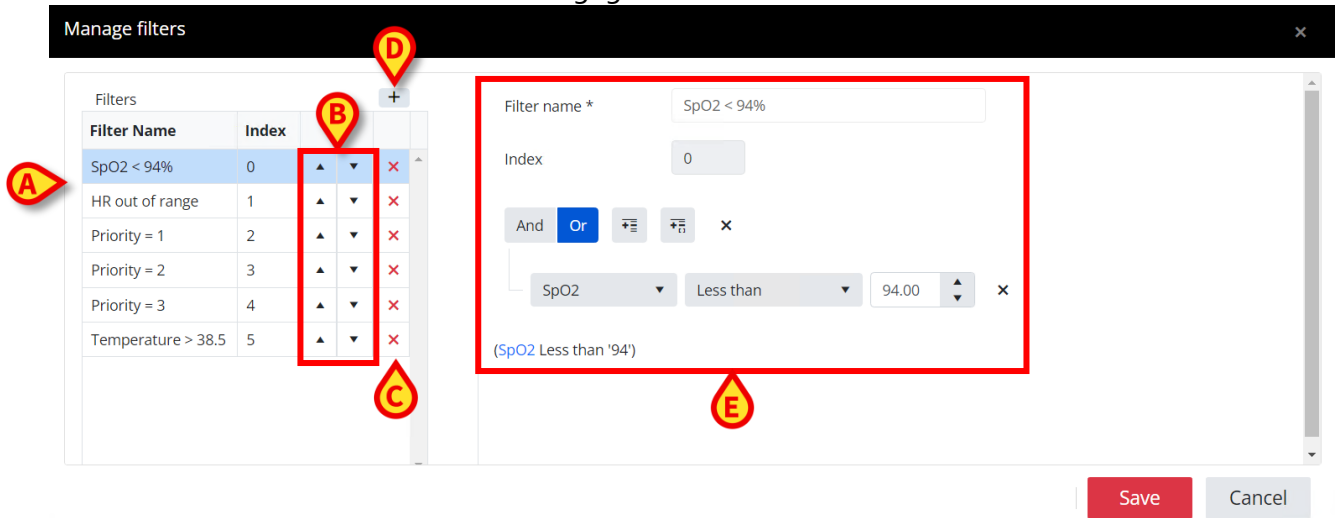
Manage filters ×

Filters +

| Filter Name | Index | | | |
|---|---|---|---|---|
| SpO2 < 94% | 0 | ▲ | ▼ | × |
| HR out of range | 1 | ▲ | ▼ | × |
| Priority = 1 | 2 | ▲ | ▼ | × |
| Priority = 2 | 3 | ▲ | ▼ | × |
| Priority = 3 | 4 | ▲ | ▼ | × |
| Temperature > 38.5 | 5 | ▲ | ▼ | × |

A B C D

Filter name * SpO2 < 94%

Index 0

And Or ×

SpO2 Less than 94.00 ×

(SpO2 Less than '94')

E

Save Cancel